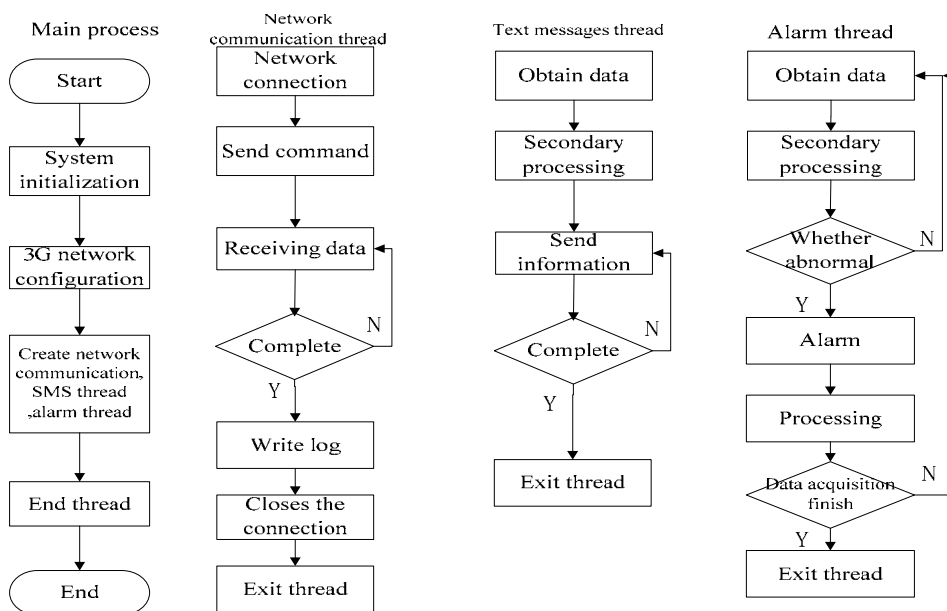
Main process

Start

System initialization

3G network configuration

Create network communication, SMS thread ,alarm thread

End thread

End

Network communication thread

Network connection

Send command

Receiving data

Complete

N

Y

Write log

Closes the connection

Exit thread

Text messages thread

Obtain data

Secondary processing

Send information

Complete

N

Y

Exit thread

Alarm thread

Obtain data

Secondary processing

Whether abnormal

N

Y

Alarm

Processing

Data acquisition finish

N

Y

Exit thread